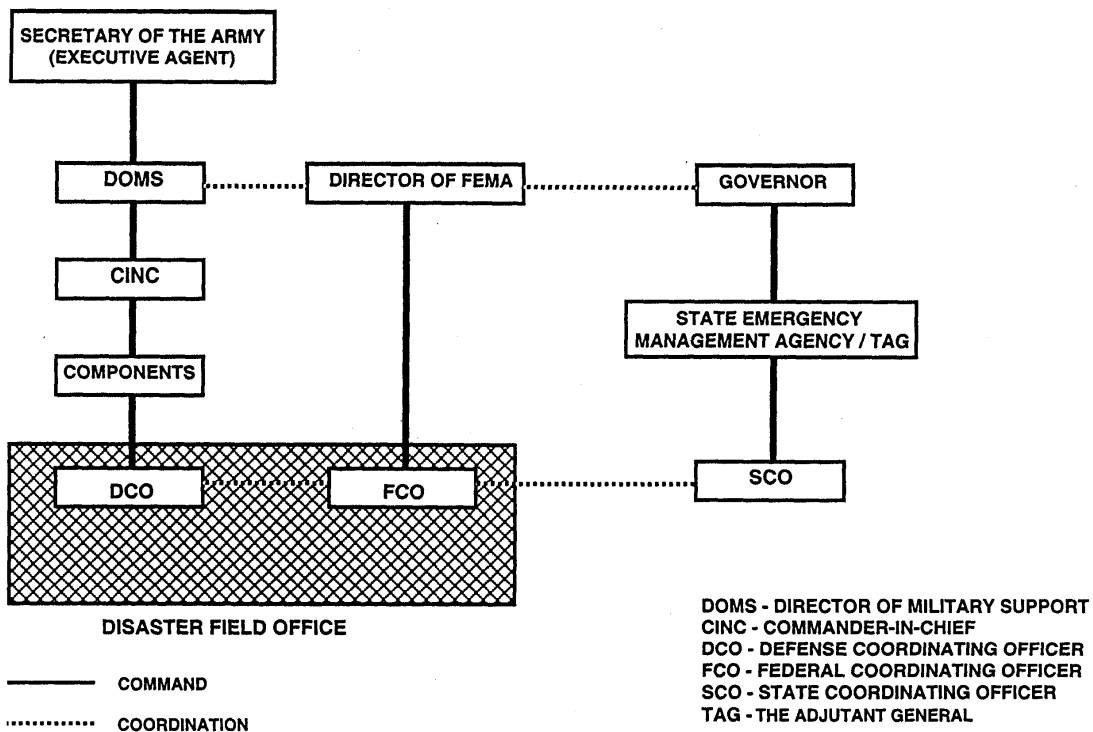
SECRETARY OF THE ARMY (EXECUTIVE AGENT)

DOMS

DIRECTOR OF FEMA

GOVERNOR

CINC

STATE EMERGENCY MANAGEMENT AGENCY / TAG

COMPONENTS

DCO

FCO

SCO

DISASTER FIELD OFFICE

COMMAND

COORDINATION

DOMS - DIRECTOR OF MILITARY SUPPORT
CINC - COMMANDER-IN-CHIEF
DCO - DEFENSE COORDINATING OFFICER
FCO - FEDERAL COORDINATING OFFICER
SCO - STATE COORDINATING OFFICER
TAG - THE ADJUTANT GENERAL